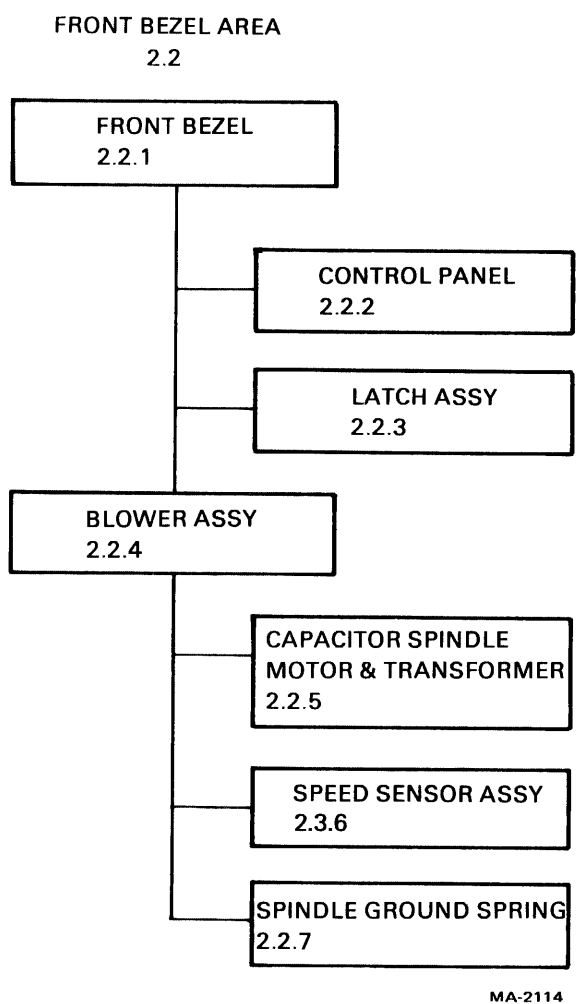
FRONT BEZEL AREA
2.2

FRONT BEZEL
2.2.1

CONTROL PANEL
2.2.2

LATCH ASSY
2.2.3

BLOWER ASSY
2.2.4

CAPACITOR SPINDLE MOTOR & TRANSFORMER
2.2.5

SPEED SENSOR ASSY
2.3.6

SPINDLE GROUND SPRING
2.2.7

MA-2114